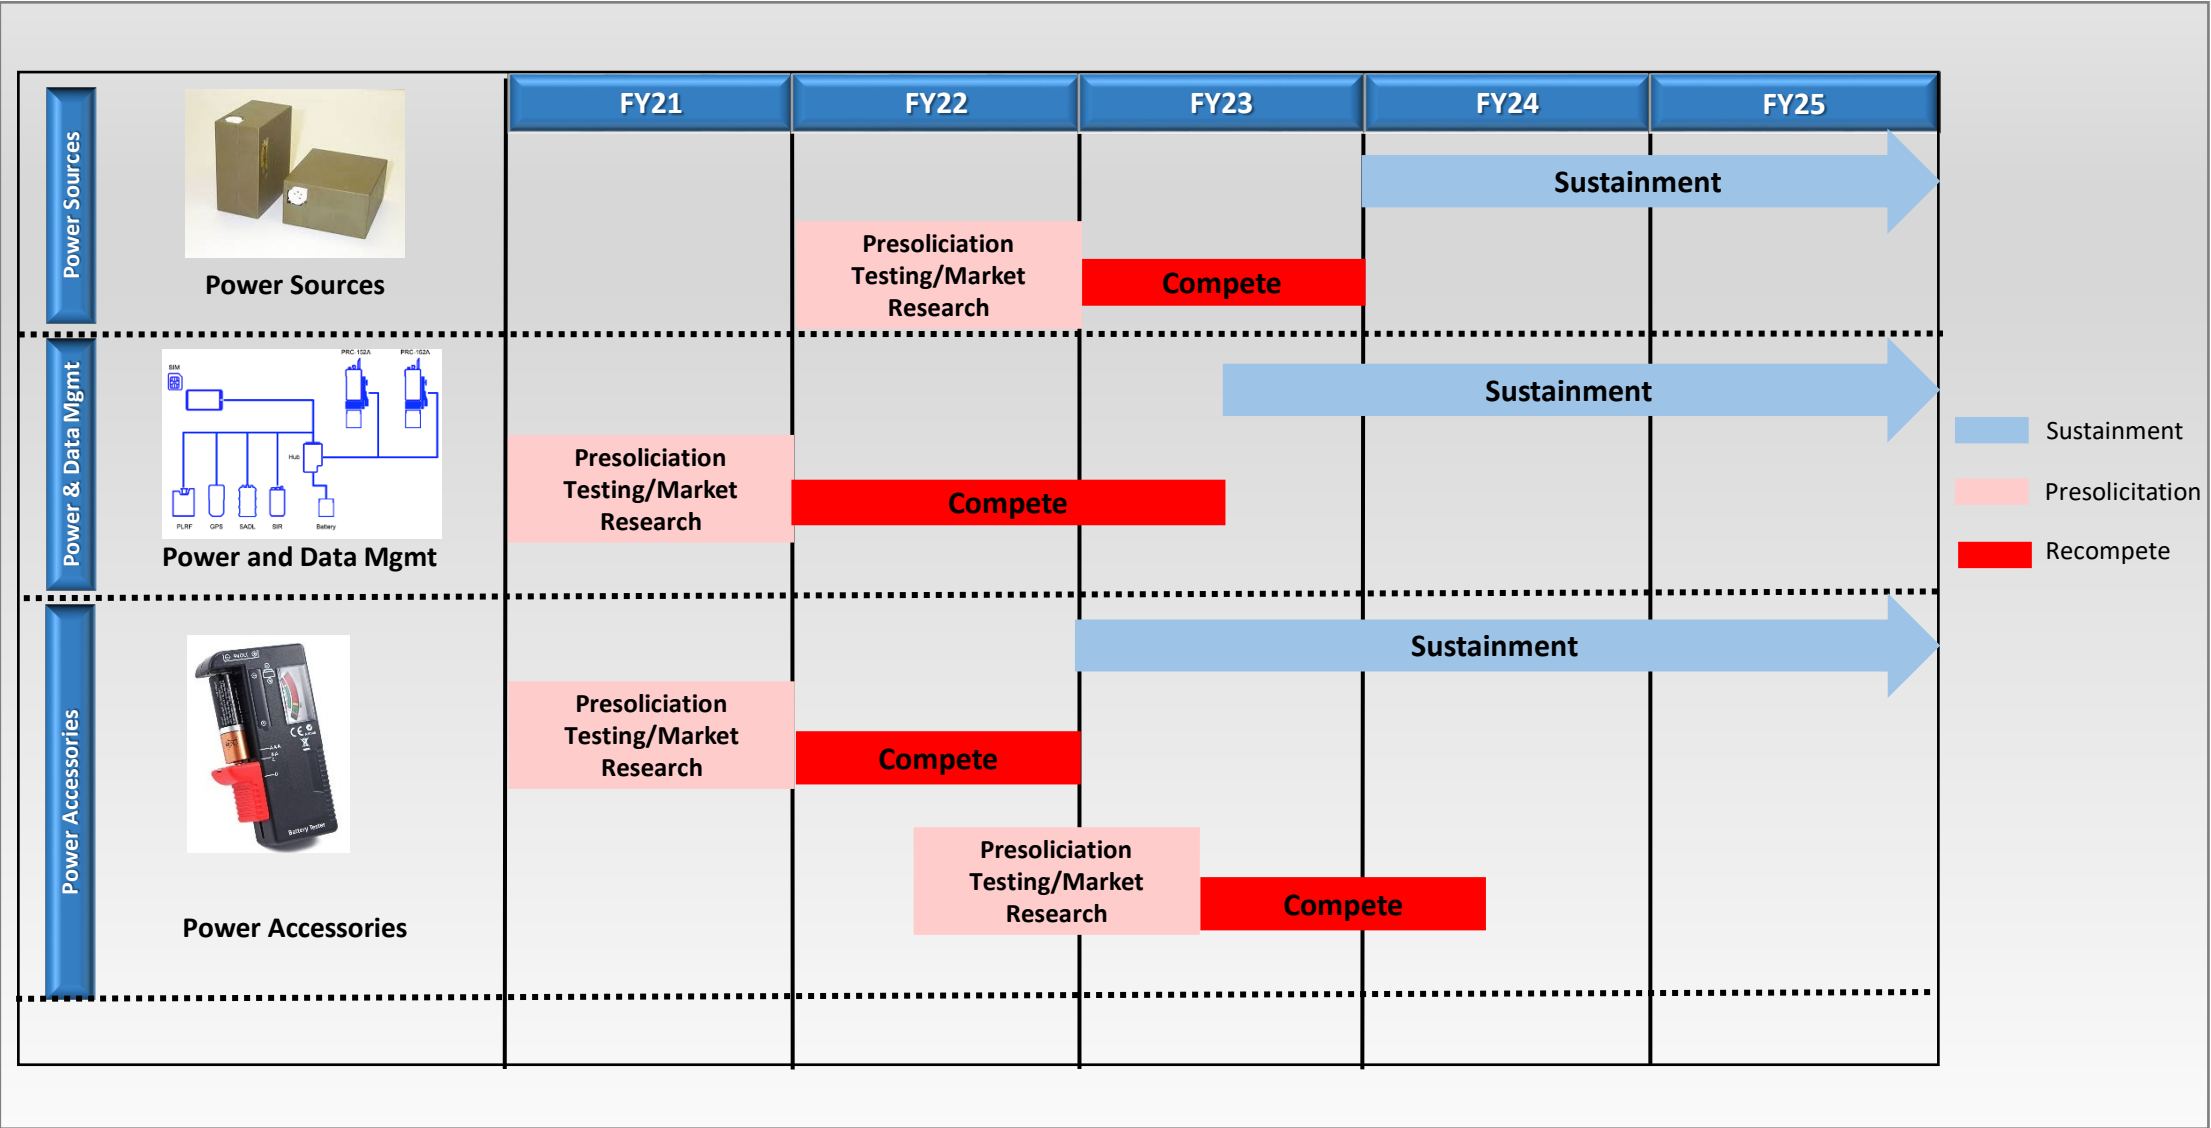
FY21 FY22 FY23 FY24 FY25

Power Sources

Power Sources

Sustainment

Presoliciation Testing/Market Research

Compete

Power & Data Mgmt

SIM PRC-152A PRC-152A Hub PLRF GPS SADL SIR Battery

Power and Data Mgmt

Sustainment

Presoliciation Testing/Market Research

Compete

Power Accessories

Power Accessories

Sustainment

Presoliciation Testing/Market Research

Compete

Presoliciation Testing/Market Research

Compete

Sustainment

Presolicitation

Recompete